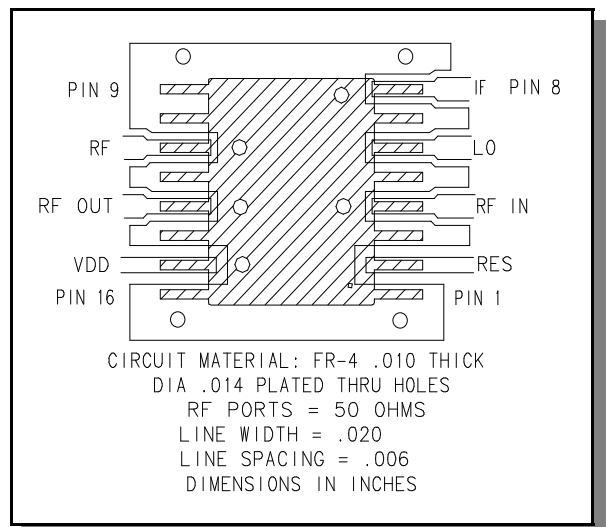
PIN 9

IF PIN 8

RF

LO

RF OUT

RF IN

VDD

RES

PIN 16

PIN 1

CIRCUIT MATERIAL: FR-4 .010 THICK
DIA .014 PLATED THRU HOLES
RF PORTS = 50 OHMS
LINE WIDTH = .020
LINE SPACING = .006
DIMENSIONS IN INCHES